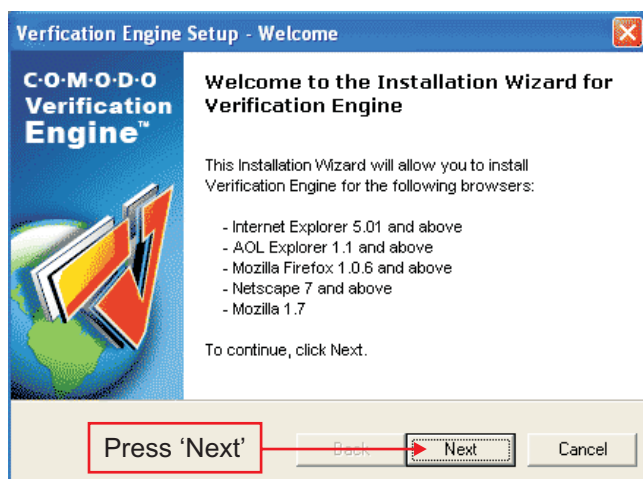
Verfication Engine Setup - Welcome

C·O·M·O·D·O Verification Engine™

Welcome to the Installation Wizard for Verification Engine

This Installation Wizard will allow you to install Verification Engine for the following browsers:

- Internet Explorer 5.01 and above
- AOL Explorer 1.1 and above
- Mozilla Firefox 1.0.6 and above
- Netscape 7 and above
- Mozilla 1.7

To continue, click Next.

Press 'Next'

Back

Next

Cancel